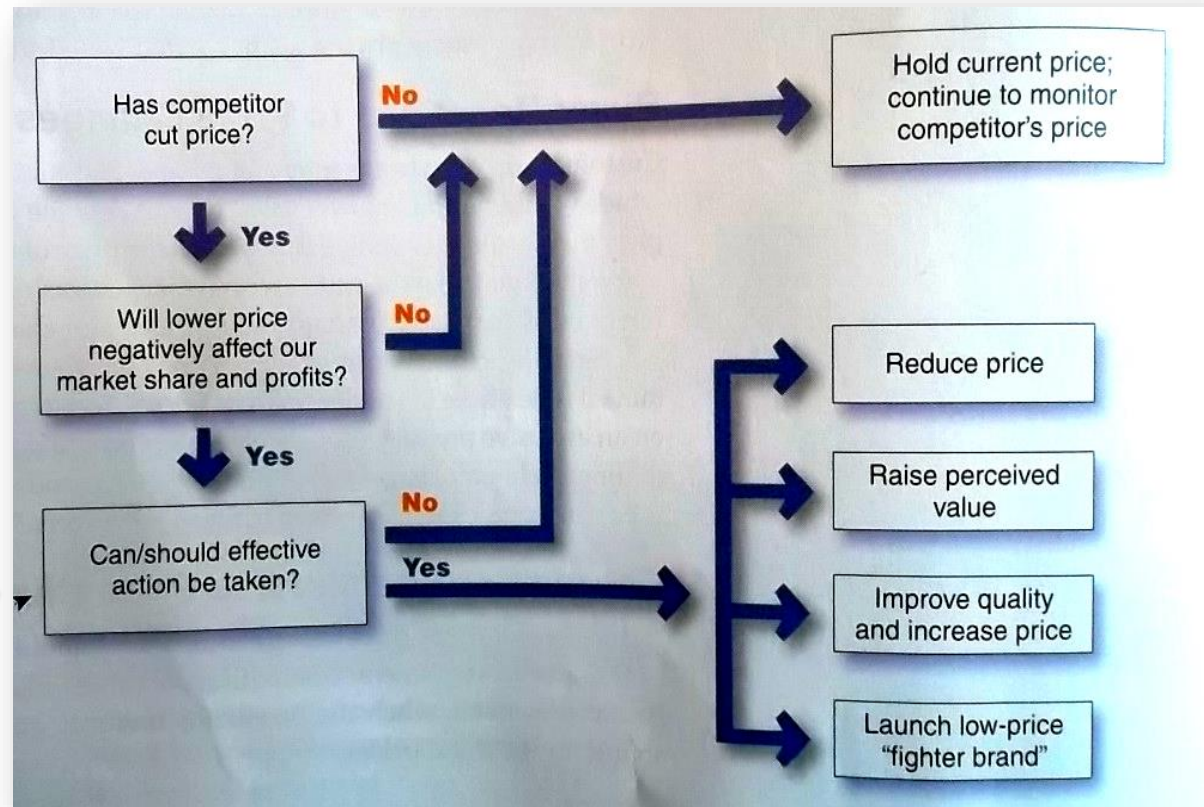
Has competitor cut price?

No

Hold current price; continue to monitor competitor's price

Yes

Will lower price negatively affect our market share and profits?

No

Yes

Can/should effective action be taken?

No

Yes

Reduce price

Raise perceived value

Improve quality and increase price

Launch low-price "fighter brand"